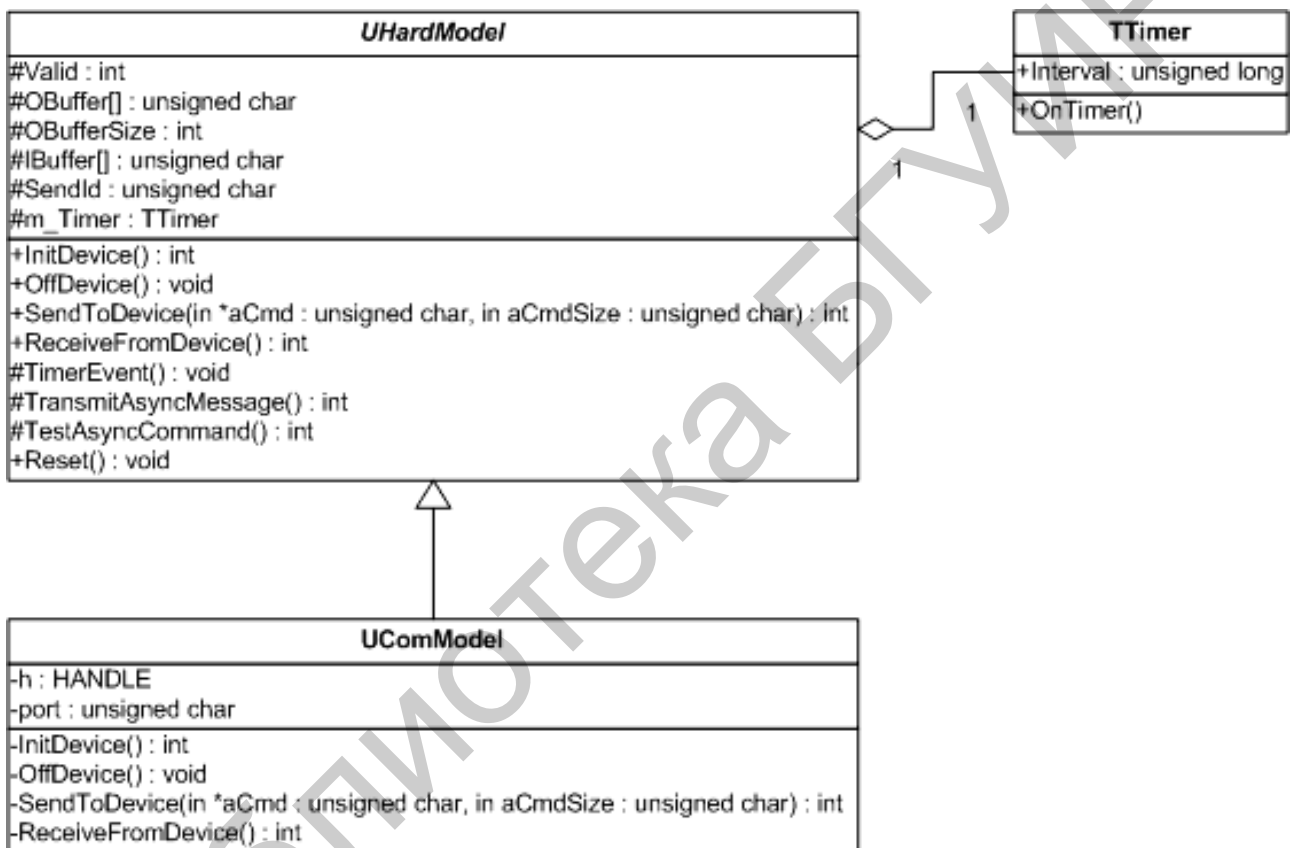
UHardModel

#Valid : int
#OBuffer[] : unsigned char
#OBufferSize : int
#IBuffer[] : unsigned char
#SendId : unsigned char
#m_Timer : TTimer

+InitDevice() : int
+OffDevice() : void
+SendToDevice(in *aCmd : unsigned char, in aCmdSize : unsigned char) : int
+ReceiveFromDevice() : int
#TimerEvent() : void
#TransmitAsyncMessage() : int
#TestAsyncCommand() : int
+Reset() : void

TTimer

+Interval : unsigned long

+OnTimer()

1

1

UComModel

-h : HANDLE
-port : unsigned char

-InitDevice() : int
-OffDevice() : void
-SendToDevice(in *aCmd : unsigned char, in aCmdSize : unsigned char) : int
-ReceiveFromDevice() : int

Библиотека БГУИР